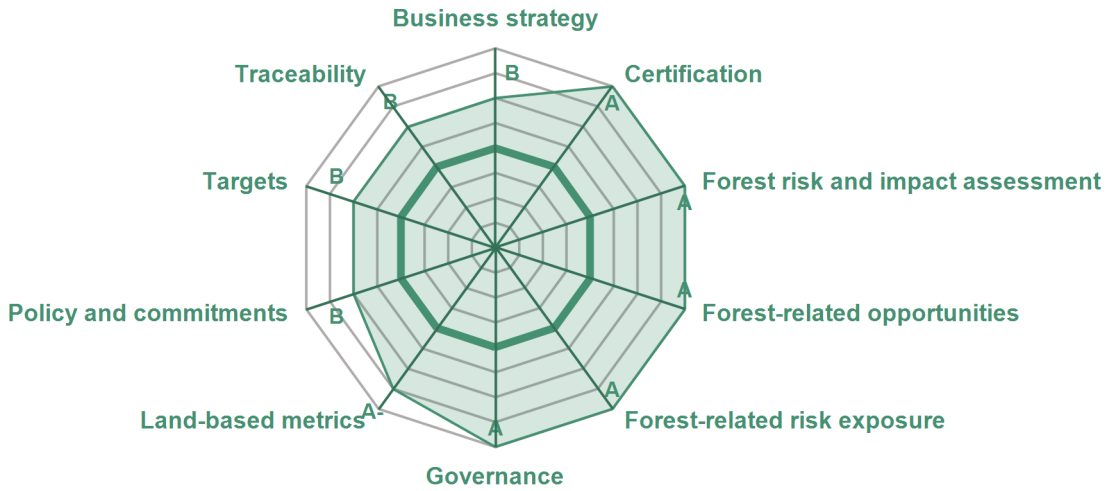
Business strategy
B
Traceability
B
Certification
A
Targets
B
Forest risk and impact assessment
A
Policy and commitments
B
A
Forest-related opportunities
Land-based metrics
A-
A
Forest-related risk exposure
A
Governance